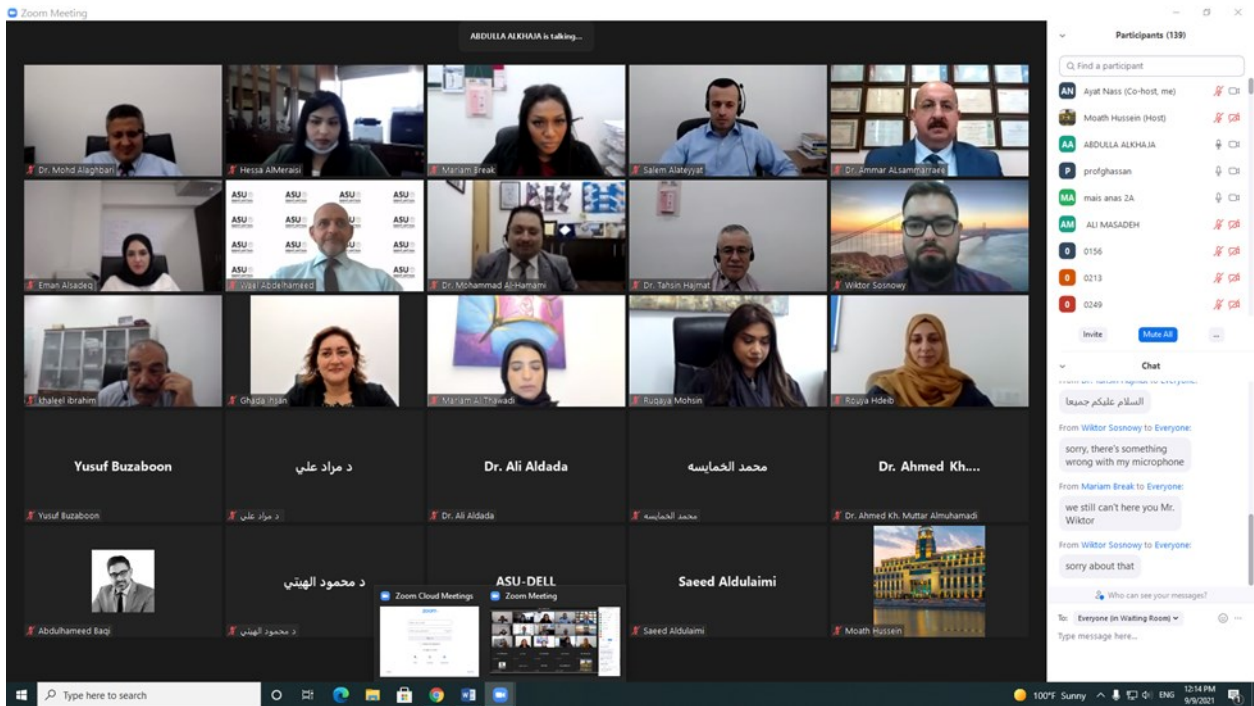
Zoom Meeting

ABDULLA ALKHAJA is talking...

Dr. Mohd Alaghbari
Hessa AlMeraisi
Mariam Break
Salem Alateyyat
Dr. Ammar ALsammarrae
Eman Alsadeq
Wael Abdelhameed
Dr. Mohammad Al-Hamami
Dr. Tahsin Hajmat
Wiktor Sosnowy
khaleel ibrahim
Ghada Ihsan
Mariam Al Thawadi
Ruqaya Mohsin
Rouya Hdeib

Yusuf Buzaboon
د مراد علي
Dr. Ali Aldada
محمد الخمايسه
Dr. Ahmed Kh....

Yusuf Buzaboon
د مراد علي
Dr. Ali Aldada
محمد الخمايسه
Dr. Ahmed Kh. Muttar Almuhamadi

د محمود الهيتي
ASU-DELL
Saeed Aldulaimi

Abdulhameed Baqi
د محمود الهيتي
Zoom Cloud Meetings
Zoom Meeting
Saeed Aldulaimi
Moath Hussein

Participants (139)

Find a participant
Ayat Nass (Co-host, me)
Moath Hussein (Host)
ABDULLA ALKHAJA
profghassan
mais anas 2A
ALI MASADEH
0156
0213
0249

Invite
Mute All
...

Chat

السلام عليكم جميعا

From Wiktor Sosnowy to Everyone:
sorry, there's something wrong with my microphone

From Mariam Break to Everyone:
we still can't here you Mr. Wiktor

From Wiktor Sosnowy to Everyone:
sorry about that

Who can see your messages?

To: Everyone (in Waiting Room)
Type message here...

Type here to search
100°F Sunny ENG 12:14 PM 9/9/2021